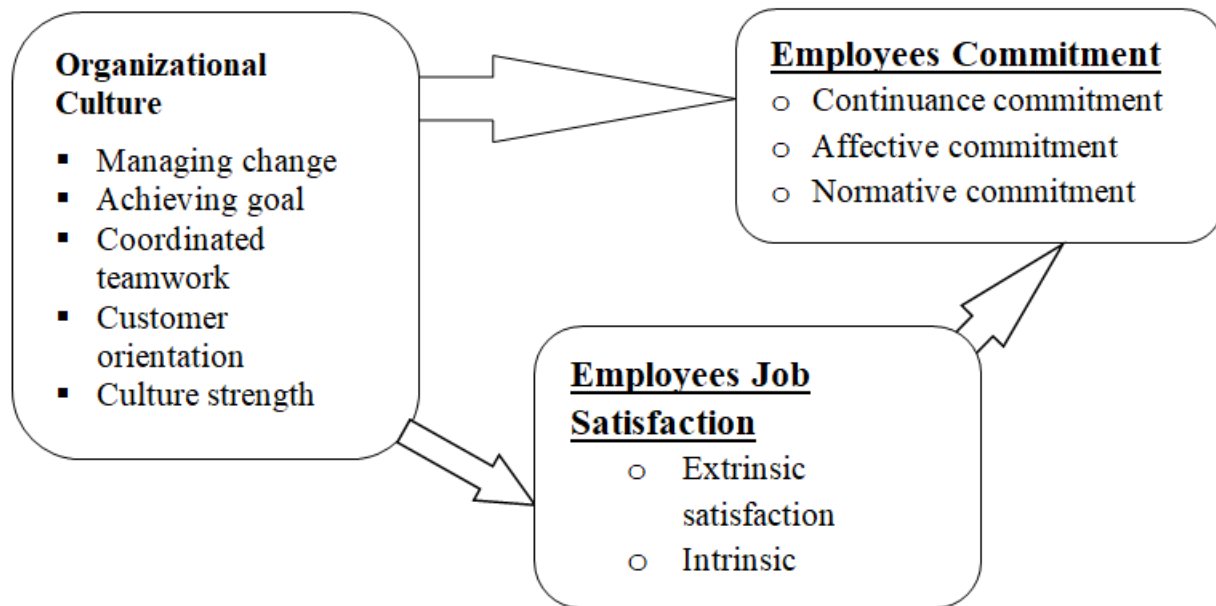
**Organizational Culture**

- Managing change
- Achieving goal
- Coordinated teamwork
- Customer orientation
- Culture strength

**Employees Commitment**

- Continuance commitment
- Affective commitment
- Normative commitment

**Employees Job Satisfaction**

- Extrinsic satisfaction
- Intrinsic